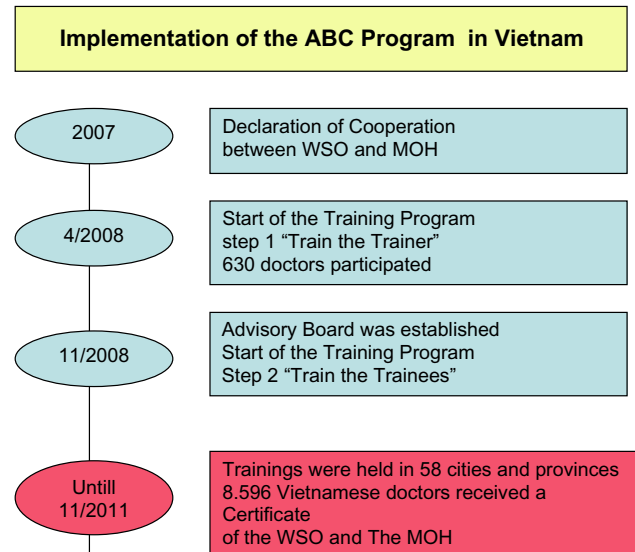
Implementation of the ABC Program in Vietnam

2007

Declaration of Cooperation between WSO and MOH

4/2008

Start of the Training Program
step 1 “Train the Trainer”
630 doctors participated

11/2008

Advisory Board was established
Start of the Training Program
Step 2 “Train the Trainees”

Untill 11/2011

Trainings were held in 58 cities and provinces
8.596 Vietnamese doctors received a Certificate
of the WSO and The MOH